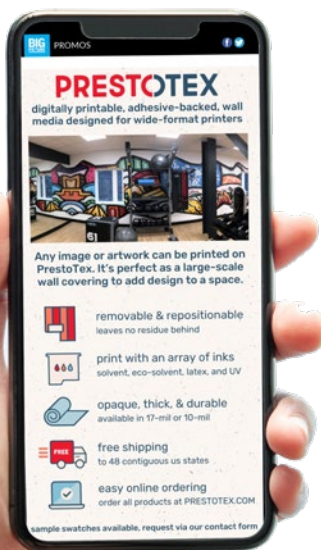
BIG PICTURE PROMOS

PRESTOTEX

digitally printable, adhesive-backed, wall media designed for wide-format printers

Any image or artwork can be printed on PrestoTex. It's perfect as a large-scale wall covering to add design to a space.

removable & repositionable
leaves no residue behind

print with an array of inks
solvent, eco-solvent, latex, and UV

opaque, thick, & durable
available in 17-mil or 10-mil

FREE
free shipping
to 48 contiguous us states

easy online ordering
order all products at PRESTOTEX.COM

sample swatches available, request via our contact form